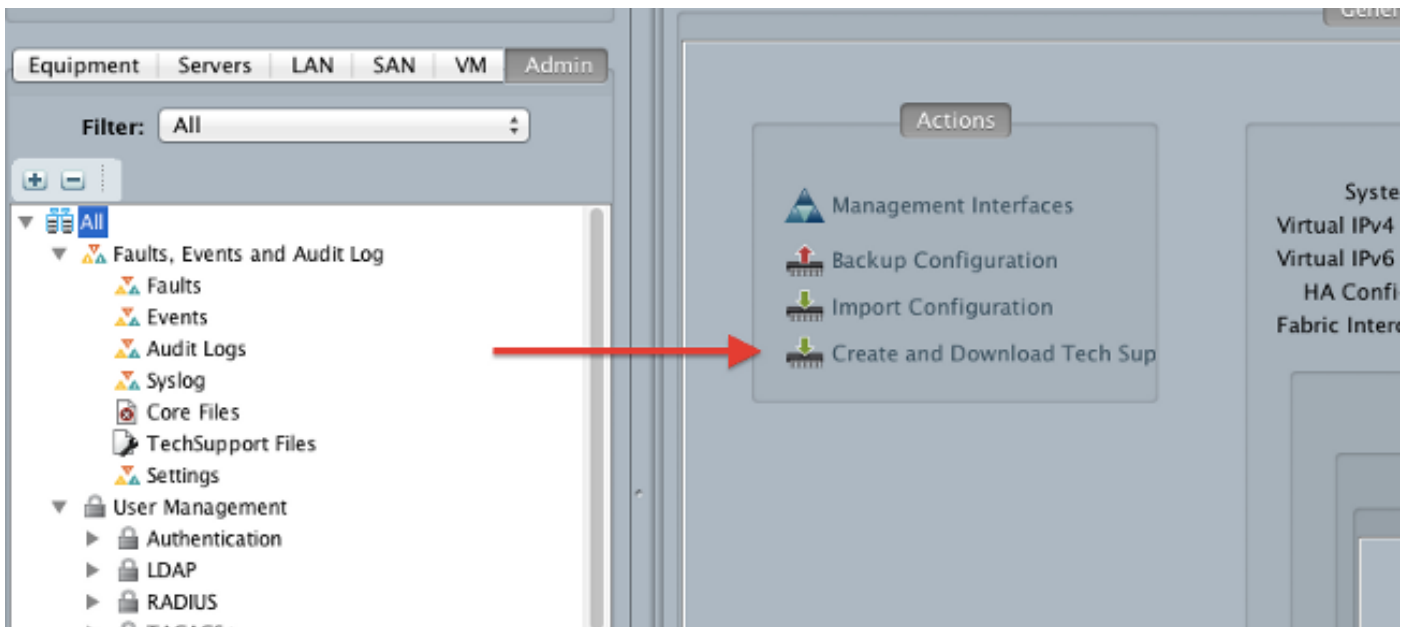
Equipment | Servers | LAN | SAN | VM | Admin

Filter: All

All
Faults, Events and Audit Log
Faults
Events
Audit Logs
Syslog
Core Files
TechSupport Files
Settings
User Management
Authentication
LDAP
RADIUS

Gener

Actions
Management Interfaces
Backup Configuration
Import Configuration
Create and Download Tech Sup

Syste
Virtual IPv4
Virtual IPv6
HA Confi
Fabric Interc